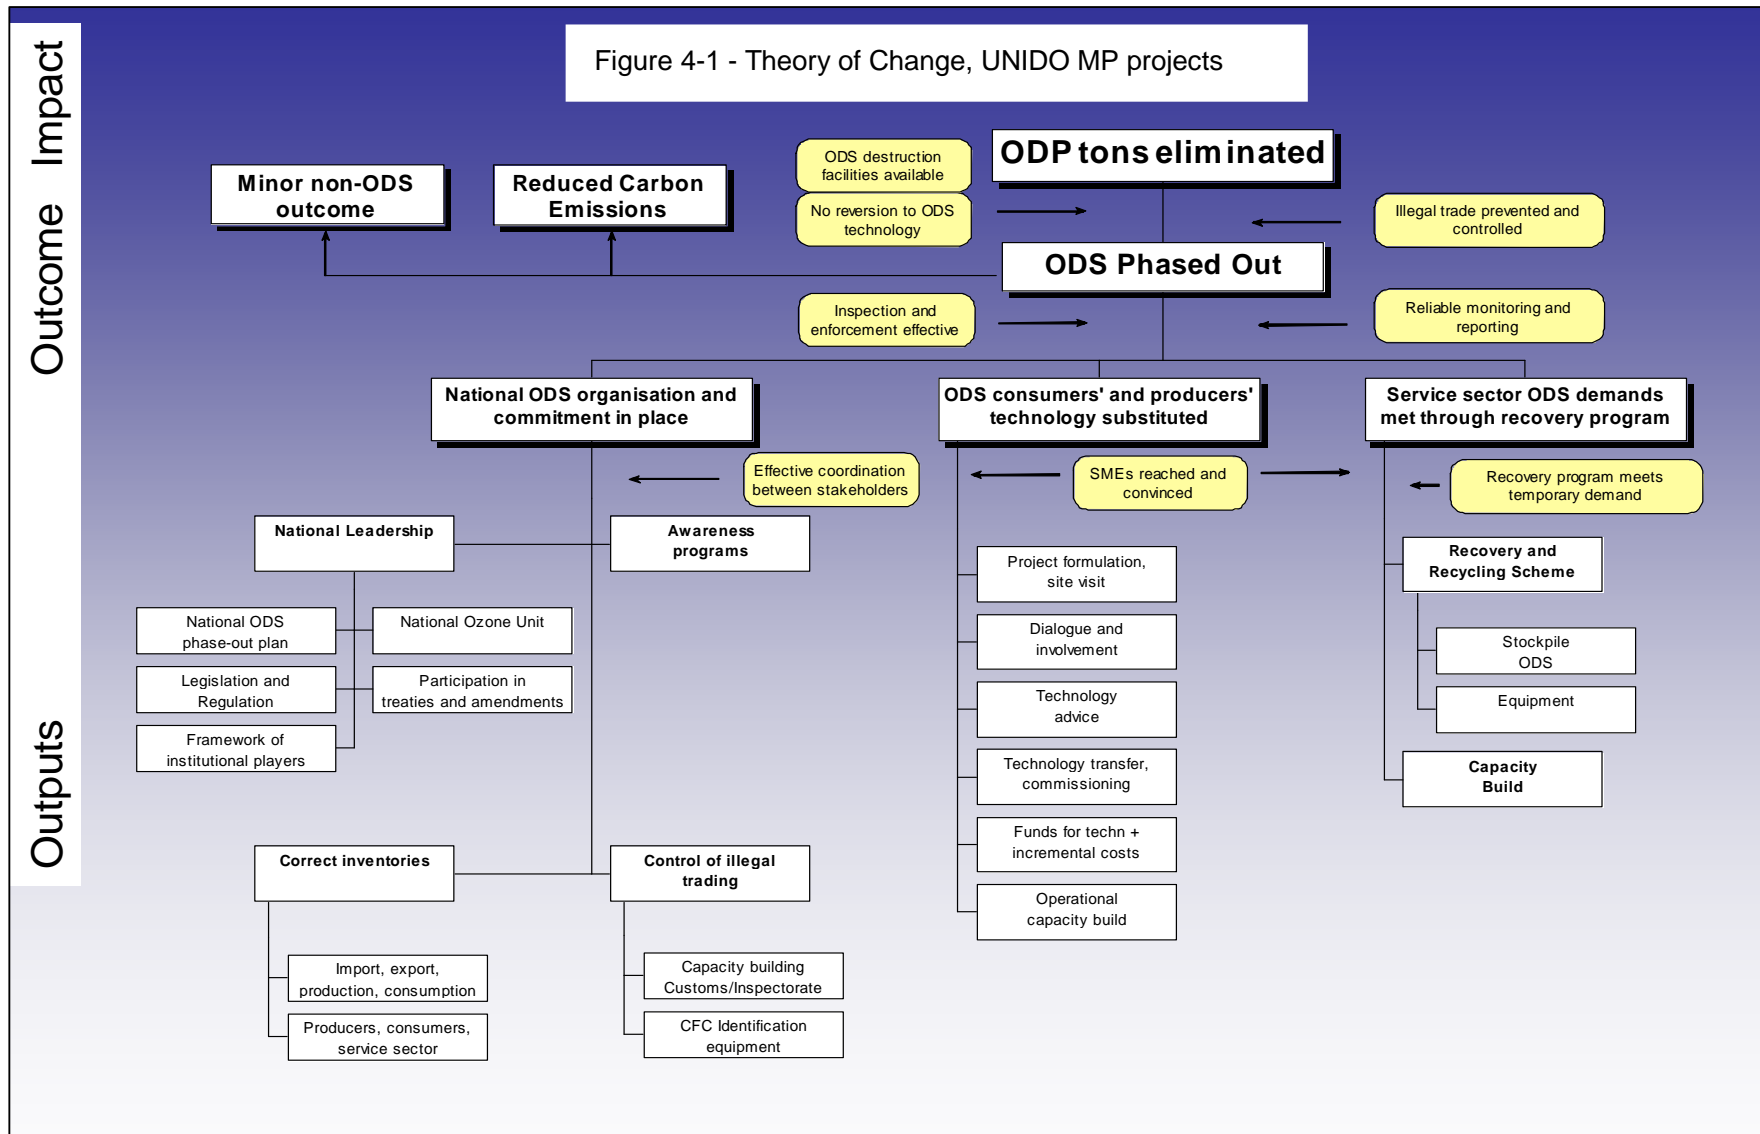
Impact

Outcome

Outputs

Figure 4-1 - Theory of Change, UNIDO MP projects

Minor non-ODS outcome

Reduced Carbon Emissions

ODS destruction facilities available

No reversion to ODS technology

ODP tons eliminated

Illegal trade prevented and controlled

ODS Phased Out

Inspection and enforcement effective

Reliable monitoring and reporting

National ODS organisation and commitment in place

ODS consumers' and producers' technology substituted

Service sector ODS demands met through recovery program

Effective coordination between stakeholders

SMEs reached and convinced

Recovery program meets temporary demand

National Leadership

Awareness programs

National ODS phase-out plan

National Ozone Unit

Legislation and Regulation

Participation in treaties and amendments

Framework of institutional players

Correct inventories

Control of illegal trading

Import, export, production, consumption

Producers, consumers, service sector

Capacity building Customs/Inspectorate

CFC Identification equipment

Project formulation, site visit

Dialogue and involvement

Technology advice

Technology transfer, commissioning

Funds for techn + incremental costs

Operational capacity build

Recovery and Recycling Scheme

Stockpile ODS

Equipment

Capacity Build